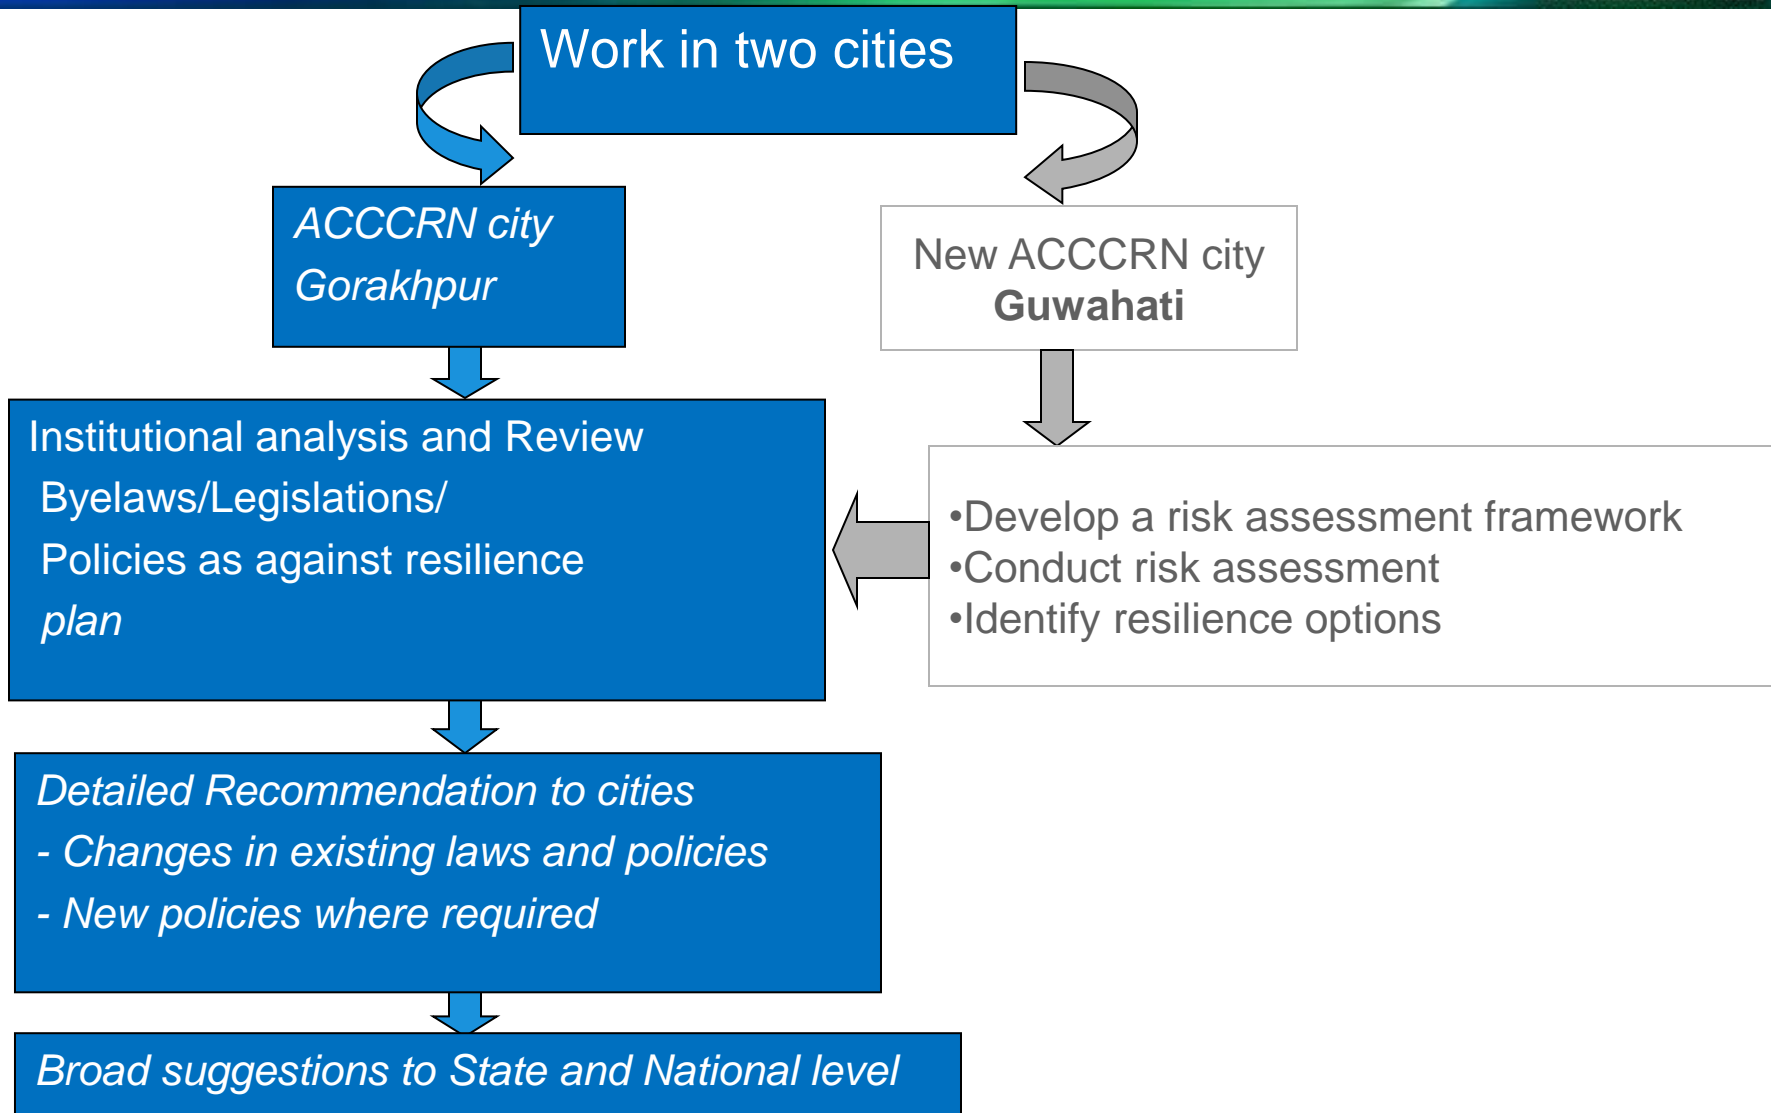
Work in two cities

ACCCRN city
Gorakhpur

New ACCCRN city
Guwahati

Institutional analysis and Review
Byelaws/Legislations/
Policies as against resilience
plan

•Develop a risk assessment framework
•Conduct risk assessment
•Identify resilience options

Detailed Recommendation to cities
- Changes in existing laws and policies
- New policies where required

Broad suggestions to State and National level